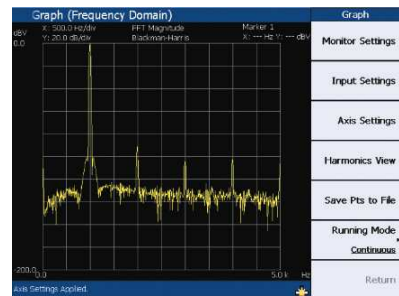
Graph (Frequency Domain)
dBV 0.0
X: 500.0 Hz/div
Y: 20.0 dB/div
FFT Magnitude
Blackman-Harris
Marker 1
X: --- Hz Y: --- dBV
-200.0
0.0
5.0 k
Hz
Axis Settings Applied.

Graph
Monitor Settings
Input Settings
Axis Settings
Harmonics View
Save Pts to File
Running Mode
Continuous
Return